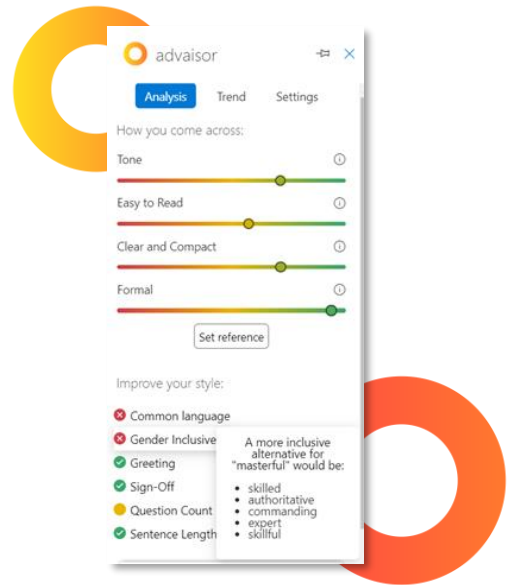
advaisor

Analysis Trend Settings

How you come across:

Tone

Easy to Read

Clear and Compact

Formal

Set reference

Improve your style:

Common language

Gender Inclusive

Greeting

Sign-Off

Question Count

Sentence Length

A more inclusive alternative for "masterful" would be:

- skilled
- authoritative
- commanding
- expert
- skillful